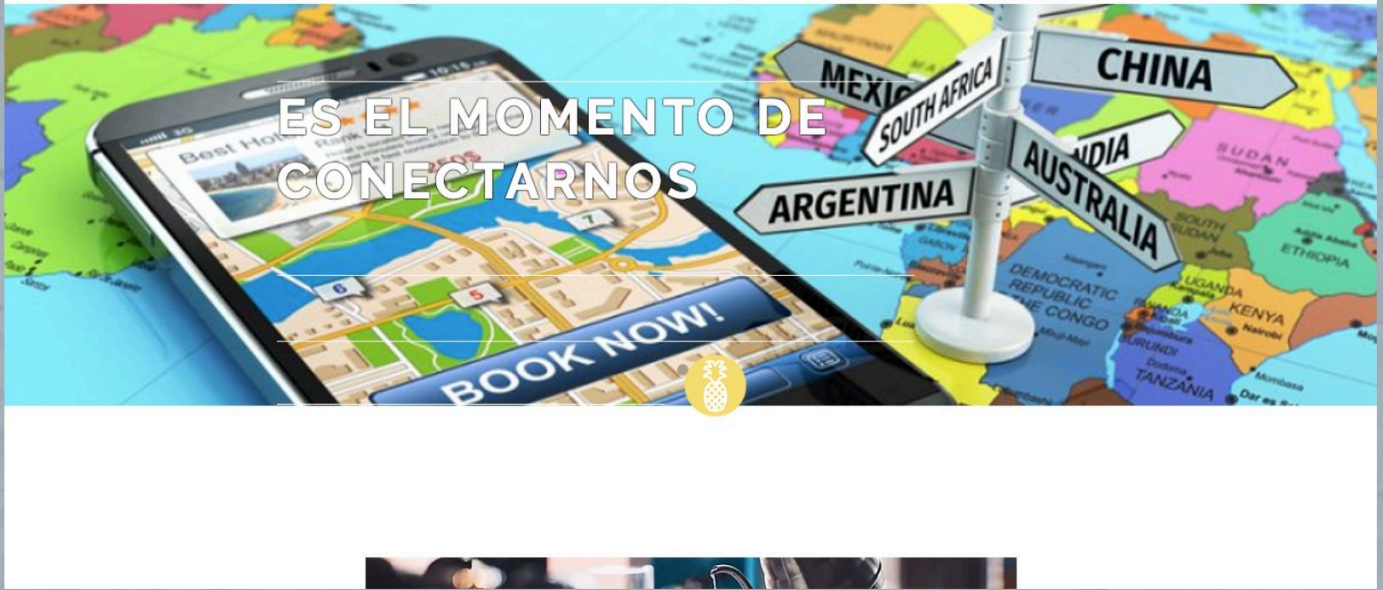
ES EL MOMENTO DE CONECTARNOS

MEXICO
SOUTH AFRICA
CHINA
INDIA
ARGENTINA
AUSTRALIA
SUDAN
SOUTH SUDAN
ETHIOPIA
DEMOCRATIC REPUBLIC OF THE CONGO
UGANDA
KENYA
Nairobi
BURUNDI
TANZANIA
Mombasa
Dar es
Best Hot
BOOK NOW!
7
6
5